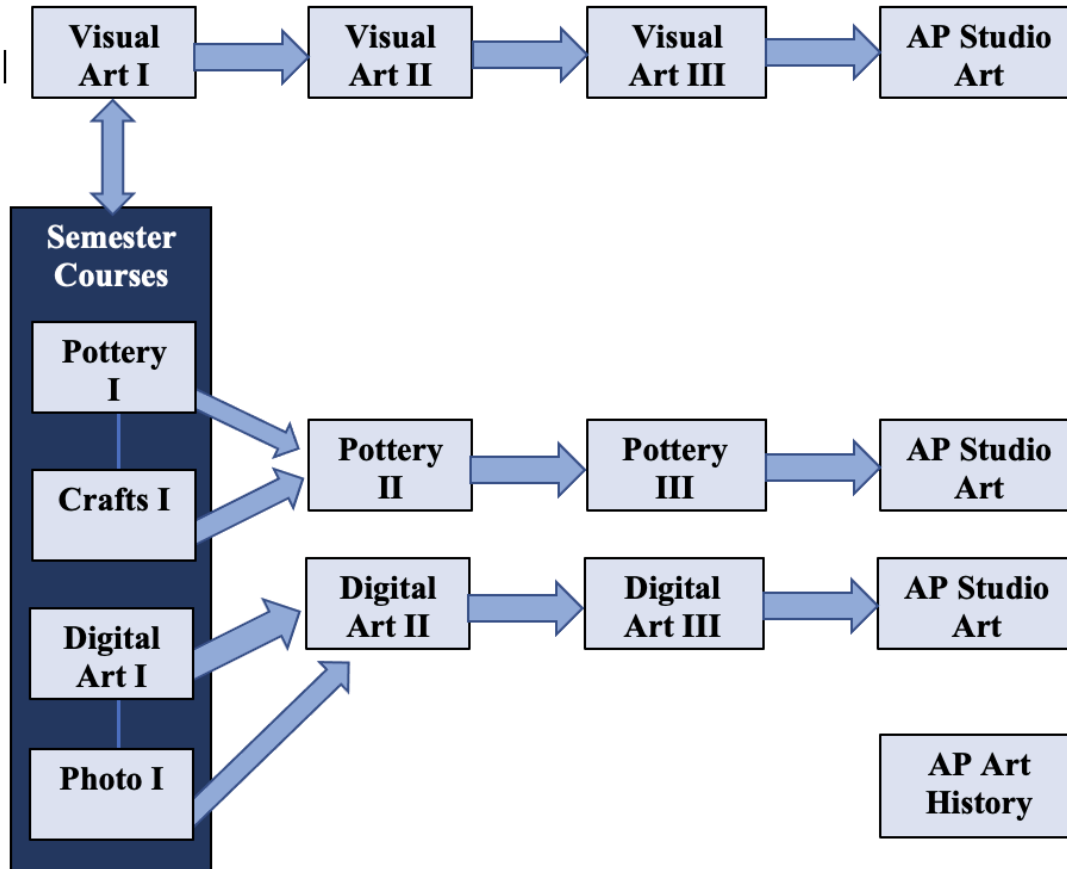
Visual Art I

Visual Art II

Visual Art III

AP Studio Art

Semester Courses

Pottery I

Crafts I

Digital Art I

Photo I

Pottery II

Pottery III

AP Studio Art

Digital Art II

Digital Art III

AP Studio Art

AP Art History